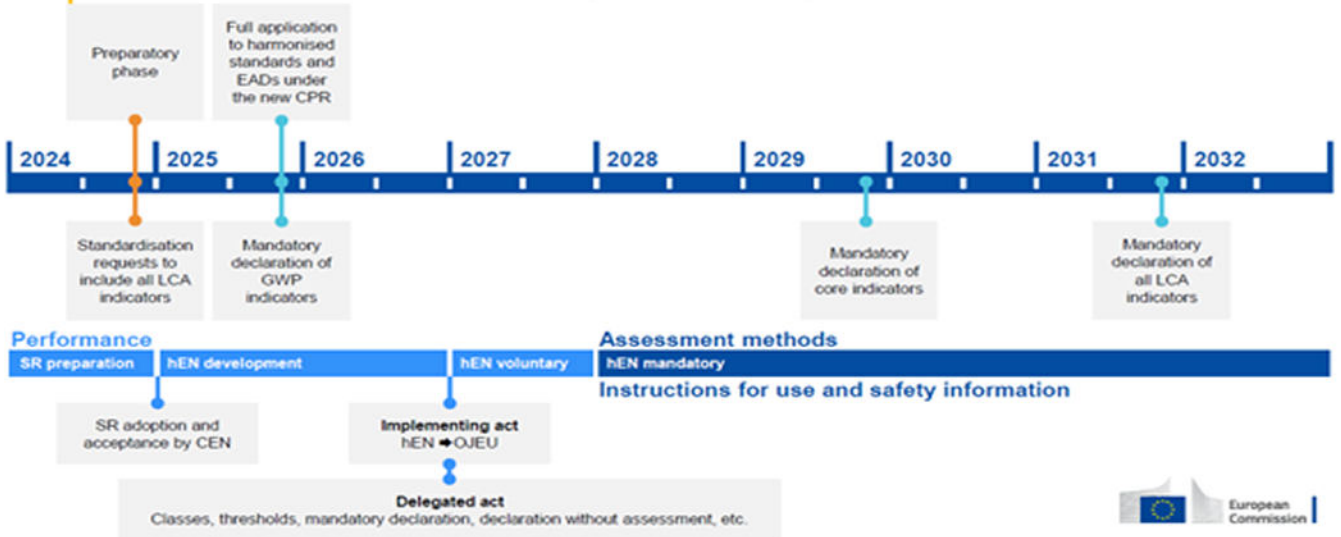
Preparatory phase

Full application to harmonised standards and EADs under the new CPR

2024 2025 2026 2027 2028 2029 2030 2031 2032

Standardisation requests to include all LCA indicators

Mandatory declaration of GWP indicators

Mandatory declaration of core indicators

Mandatory declaration of all LCA indicators

Performance

Assessment methods

SR preparation

hEN development

hEN voluntary

hEN mandatory

Instructions for use and safety information

SR adoption and acceptance by CEN

Implementing act
hEN ➡ OJEU

Delegated act
Classes, thresholds, mandatory declaration, declaration without assessment, etc.

European Commission